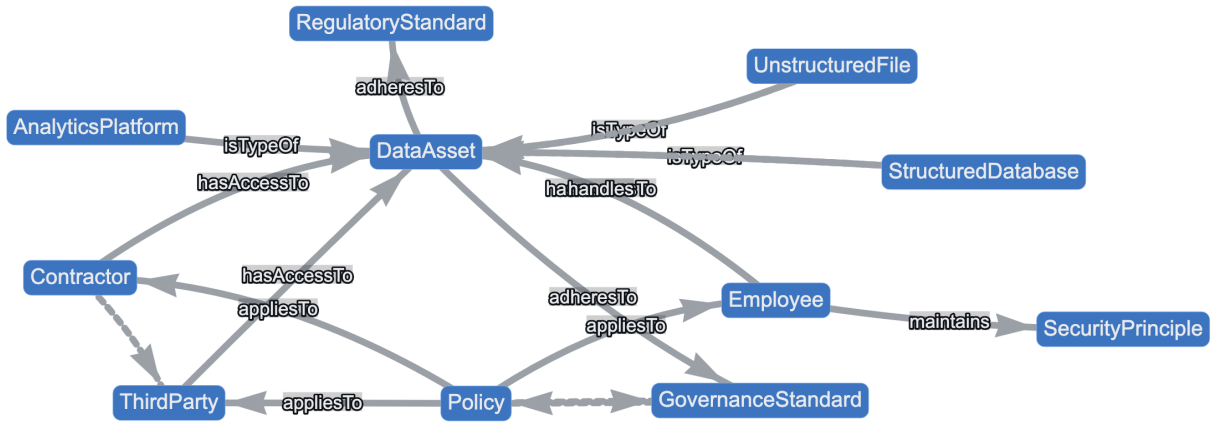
RegulatoryStandard
UnstructuredFile
adheresTo
AnalyticsPlatform
isTypeOf
DataAsset
isTypeOf
isTypeOf
StructuredDatabase
hasAccessTo
hahandlesTo
Contractor
hasAccessTo
appliesTo
adheresTo
Employee
appliesTo
maintains
SecurityPrinciple
ThirdParty
appliesTo
Policy
GovernanceStandard